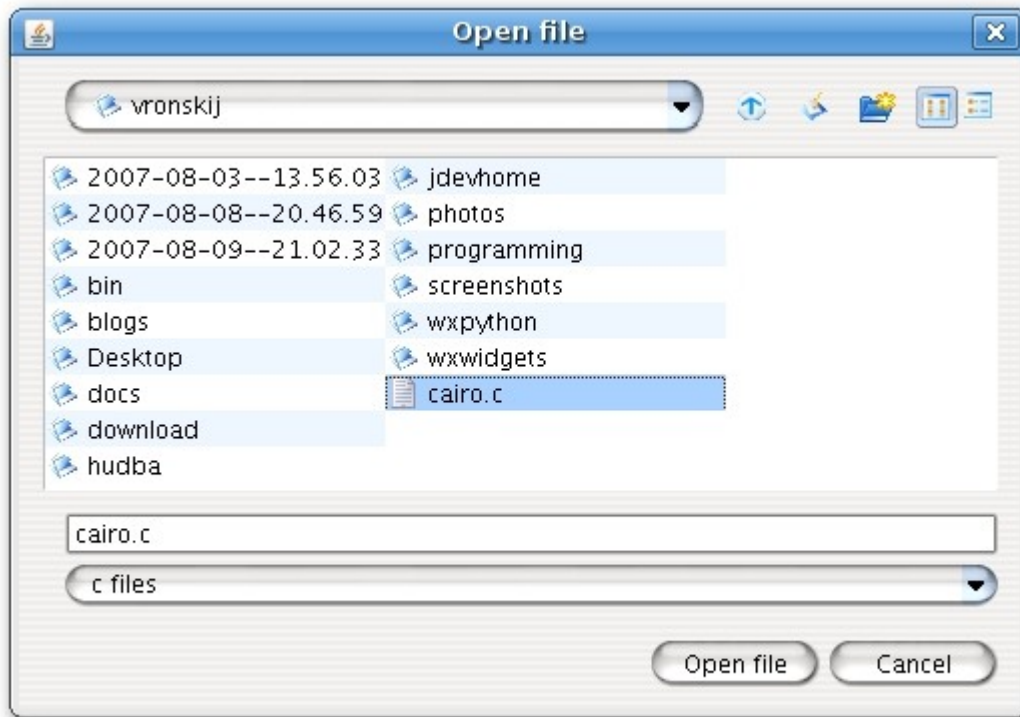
Open file

vronskij

2007-08-03--13.56.03
2007-08-08--20.46.59
2007-08-09--21.02.33
bin
blogs
Desktop
docs
download
hudba
jdevhome
photos
programming
screenshots
wxpython
wxwidgets
cairo.c

cairo.c

c files

Open file
Cancel